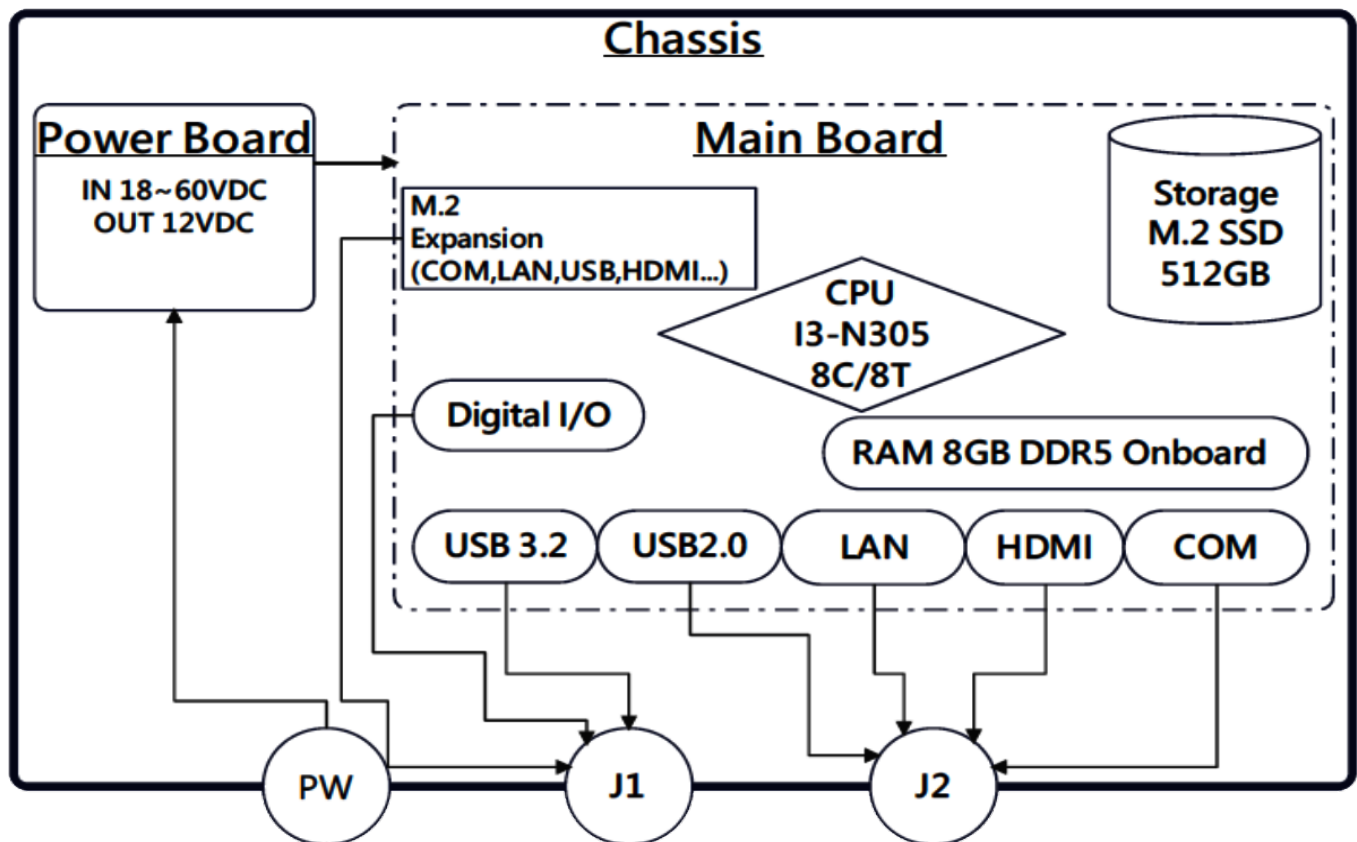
Chassis

Power Board
IN 18~60VDC
OUT 12VDC

Main Board

M.2
Expansion
(COM,LAN,USB,HDMI...)

Storage
M.2 SSD
512GB

CPU
I3-N305
8C/8T

Digital I/O

RAM 8GB DDR5 Onboard

USB 3.2
USB2.0
LAN
HDMI
COM

PW
J1
J2